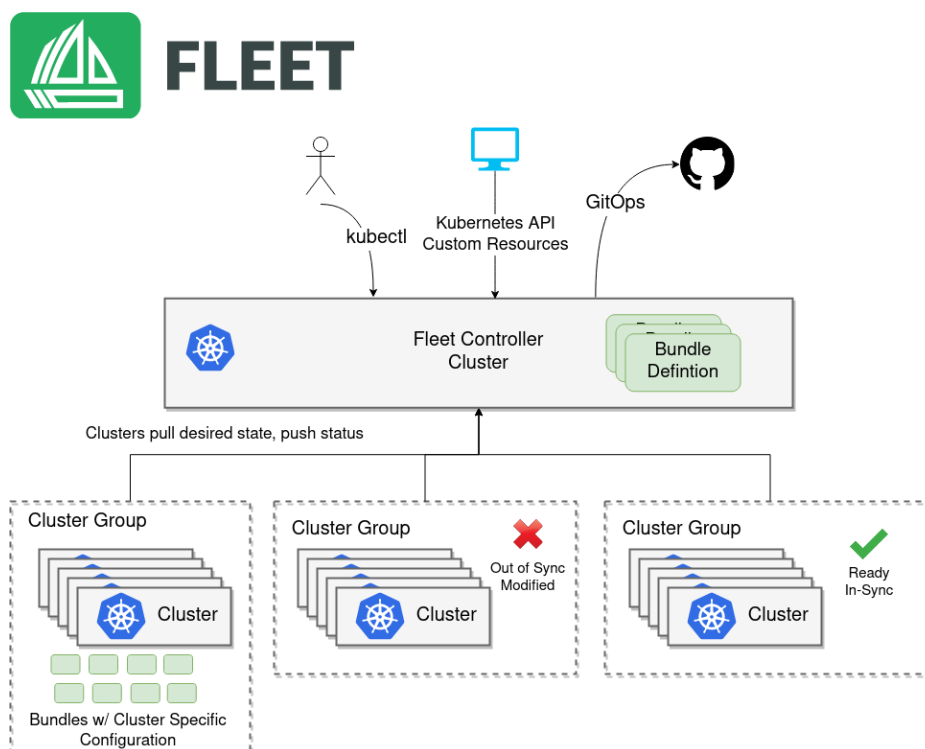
FLEET

kubectl

Kubernetes API
Custom Resources

GitOps

Fleet Controller
Cluster

Bundle
Defintion

Clusters pull desired state, push status

Cluster Group

Cluster

Bundles w/ Cluster Specific Configuration

Cluster Group

Out of Sync
Modified

Cluster

Cluster Group

Ready
In-Sync

Cluster